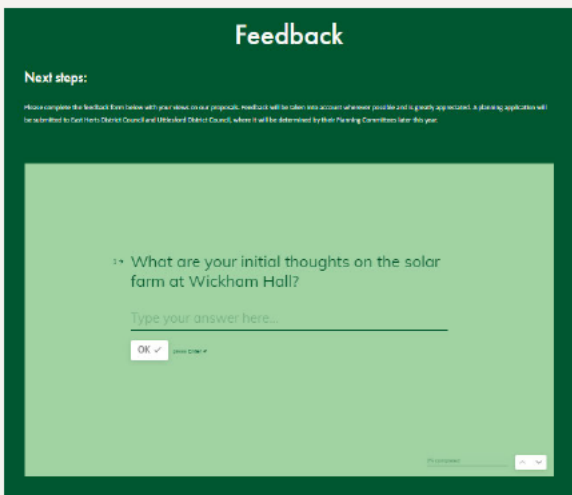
Feedback

Next steps:

Please complete the feedback form below with your views on our proposals. Feedback will be taken into account wherever possible and is greatly appreciated. A planning application will be submitted to East Herts District Council and Uttlesford District Council, where it will be determined by their Planning Committees later this year.

3→ What are your initial thoughts on the solar farm at Wickham Hall?

Type your answer here...

OK ✓ press Enter ↵

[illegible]